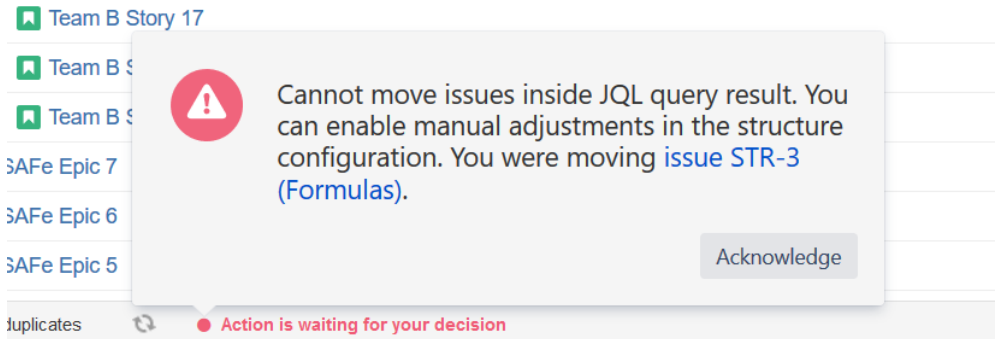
Team B Story 17

Team B S

Team B S

SAFe Epic 7

SAFe Epic 6

SAFe Epic 5

Cannot move issues inside JQL query result. You can enable manual adjustments in the structure configuration. You were moving issue STR-3 (Formulas).

Acknowledge

duplicates

Action is waiting for your decision